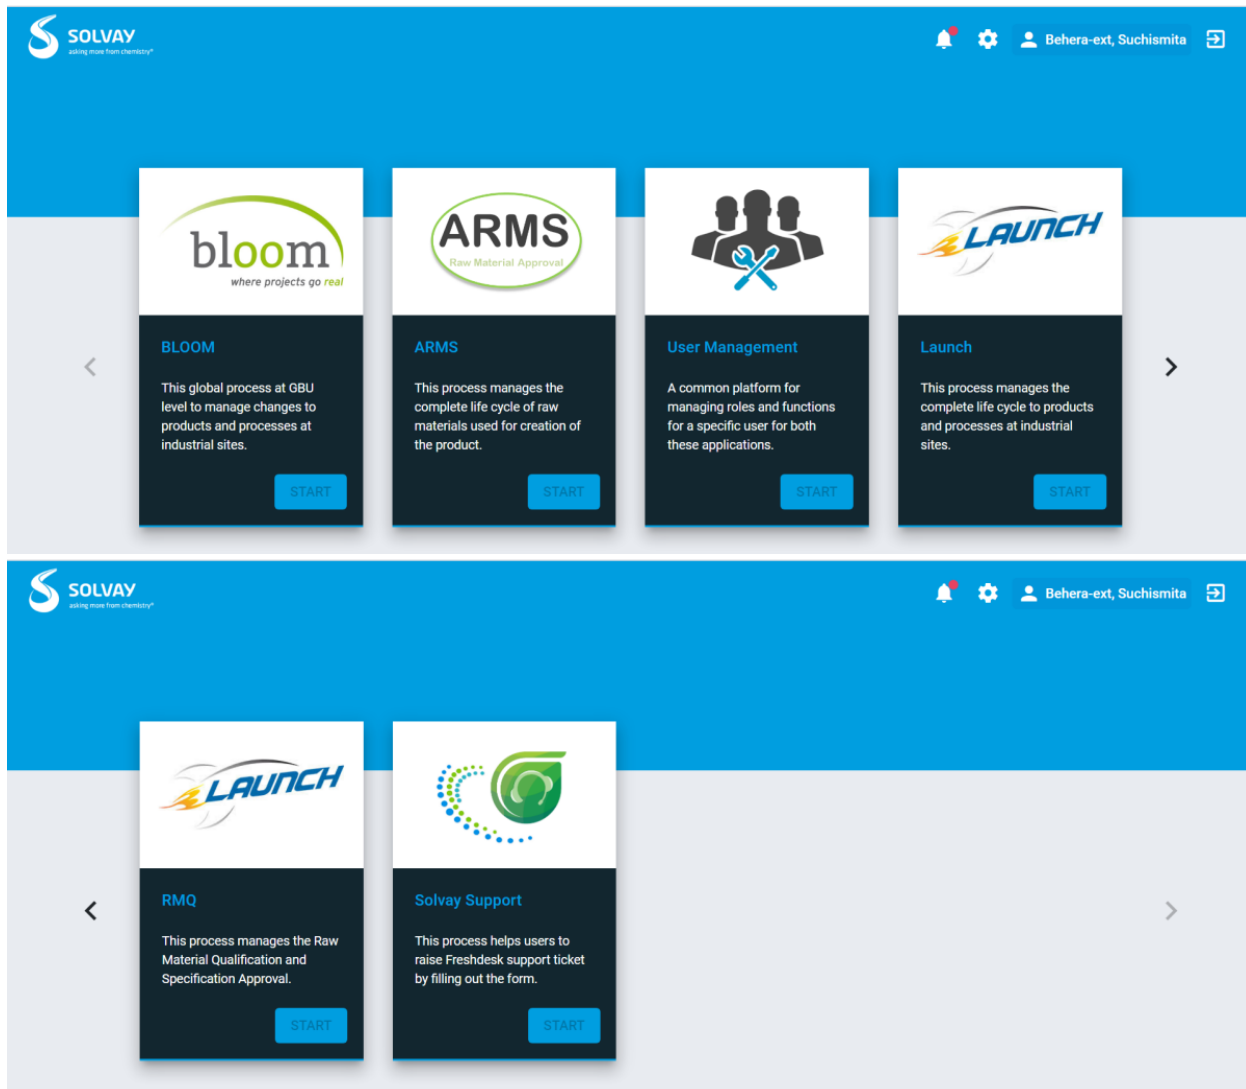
SOLVAY
asking more from chemistry®

Behera-ext, Suchismita

bloom
where projects go real

BLOOM

This global process at GBU level to manage changes to products and processes at industrial sites.

START

ARMS
Raw Material Approval

ARMS

This process manages the complete life cycle of raw materials used for creation of the product.

START

User Management

A common platform for managing roles and functions for a specific user for both these applications.

START

LAUNCH

Launch

This process manages the complete life cycle to products and processes at industrial sites.

START

SOLVAY
asking more from chemistry®

Behera-ext, Suchismita

LAUNCH

RMQ

This process manages the Raw Material Qualification and Specification Approval.

START

Solvay Support

This process helps users to raise Freshdesk support ticket by filling out the form.

START